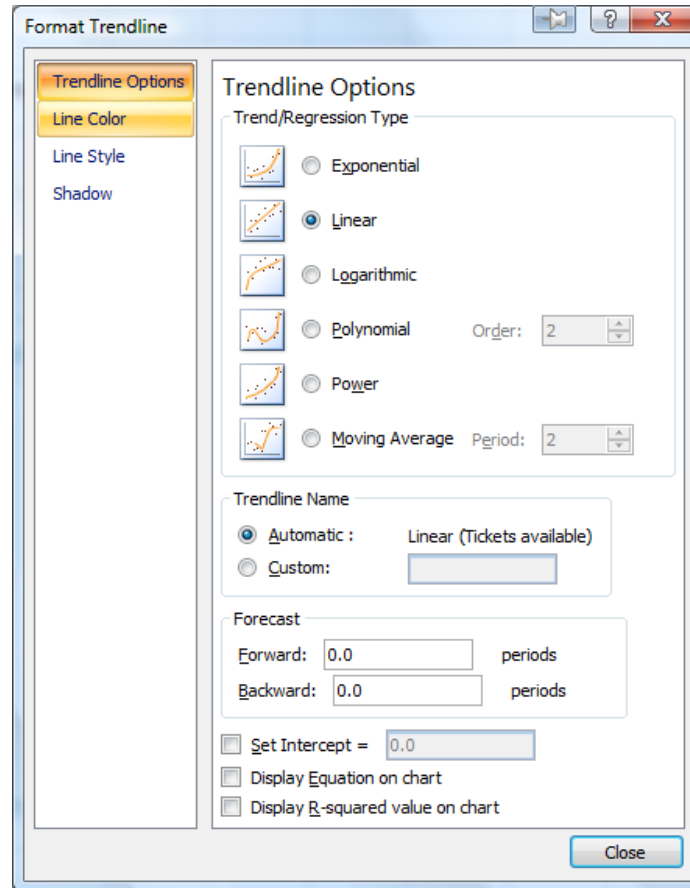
Format Trendline

Trendline Options
Line Color
Line Style
Shadow

Trendline Options

Trend/Regression Type

Exponential

Linear

Logarithmic

Polynomial Order: 2

Power

Moving Average Period: 2

Trendline Name

Automatic : Linear (Tickets available)

Custom:

Forecast

Forward: 0.0 periods

Backward: 0.0 periods

Set Intercept = 0.0

Display Equation on chart

Display R-squared value on chart

Close